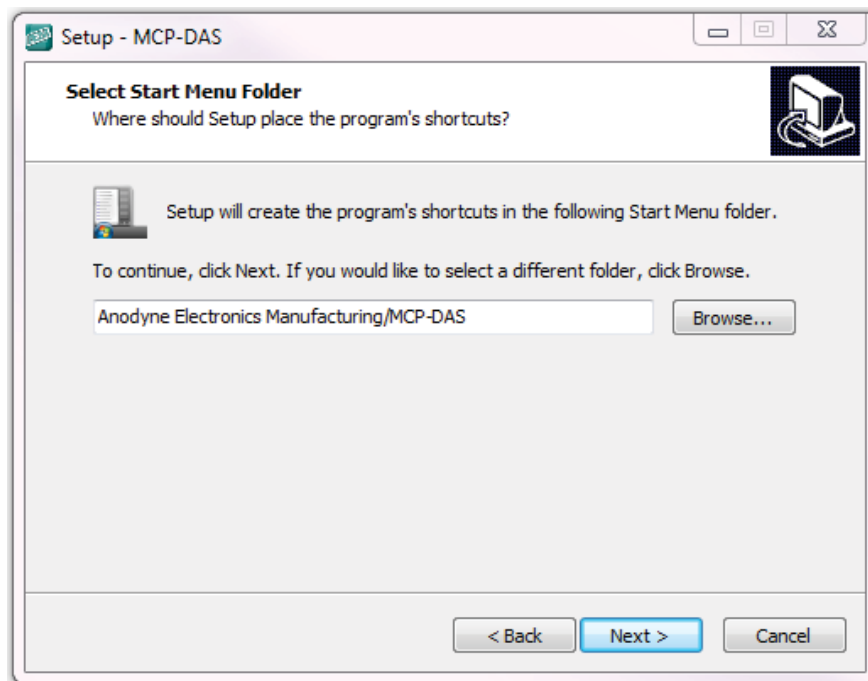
Setup - MCP-DAS

Select Start Menu Folder
Where should Setup place the program's shortcuts?

Setup will create the program's shortcuts in the following Start Menu folder.

To continue, click Next. If you would like to select a different folder, click Browse.

Anodyne Electronics Manufacturing/MCP-DAS

Browse...

< Back
Next >
Cancel